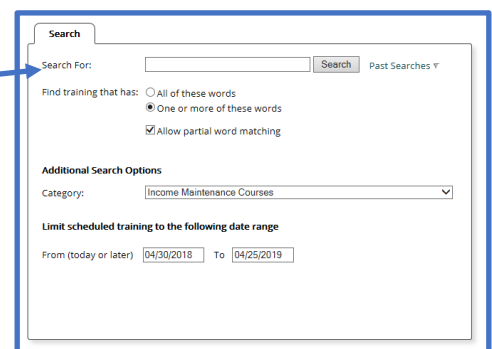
Search

Search For: Search Past Searches ▼

Find training that has: All of these words
One or more of these words
Allow partial word matching

Additional Search Options

Category: Income Maintenance Courses

Limit scheduled training to the following date range

From (today or later) 04/30/2018 To 04/25/2019